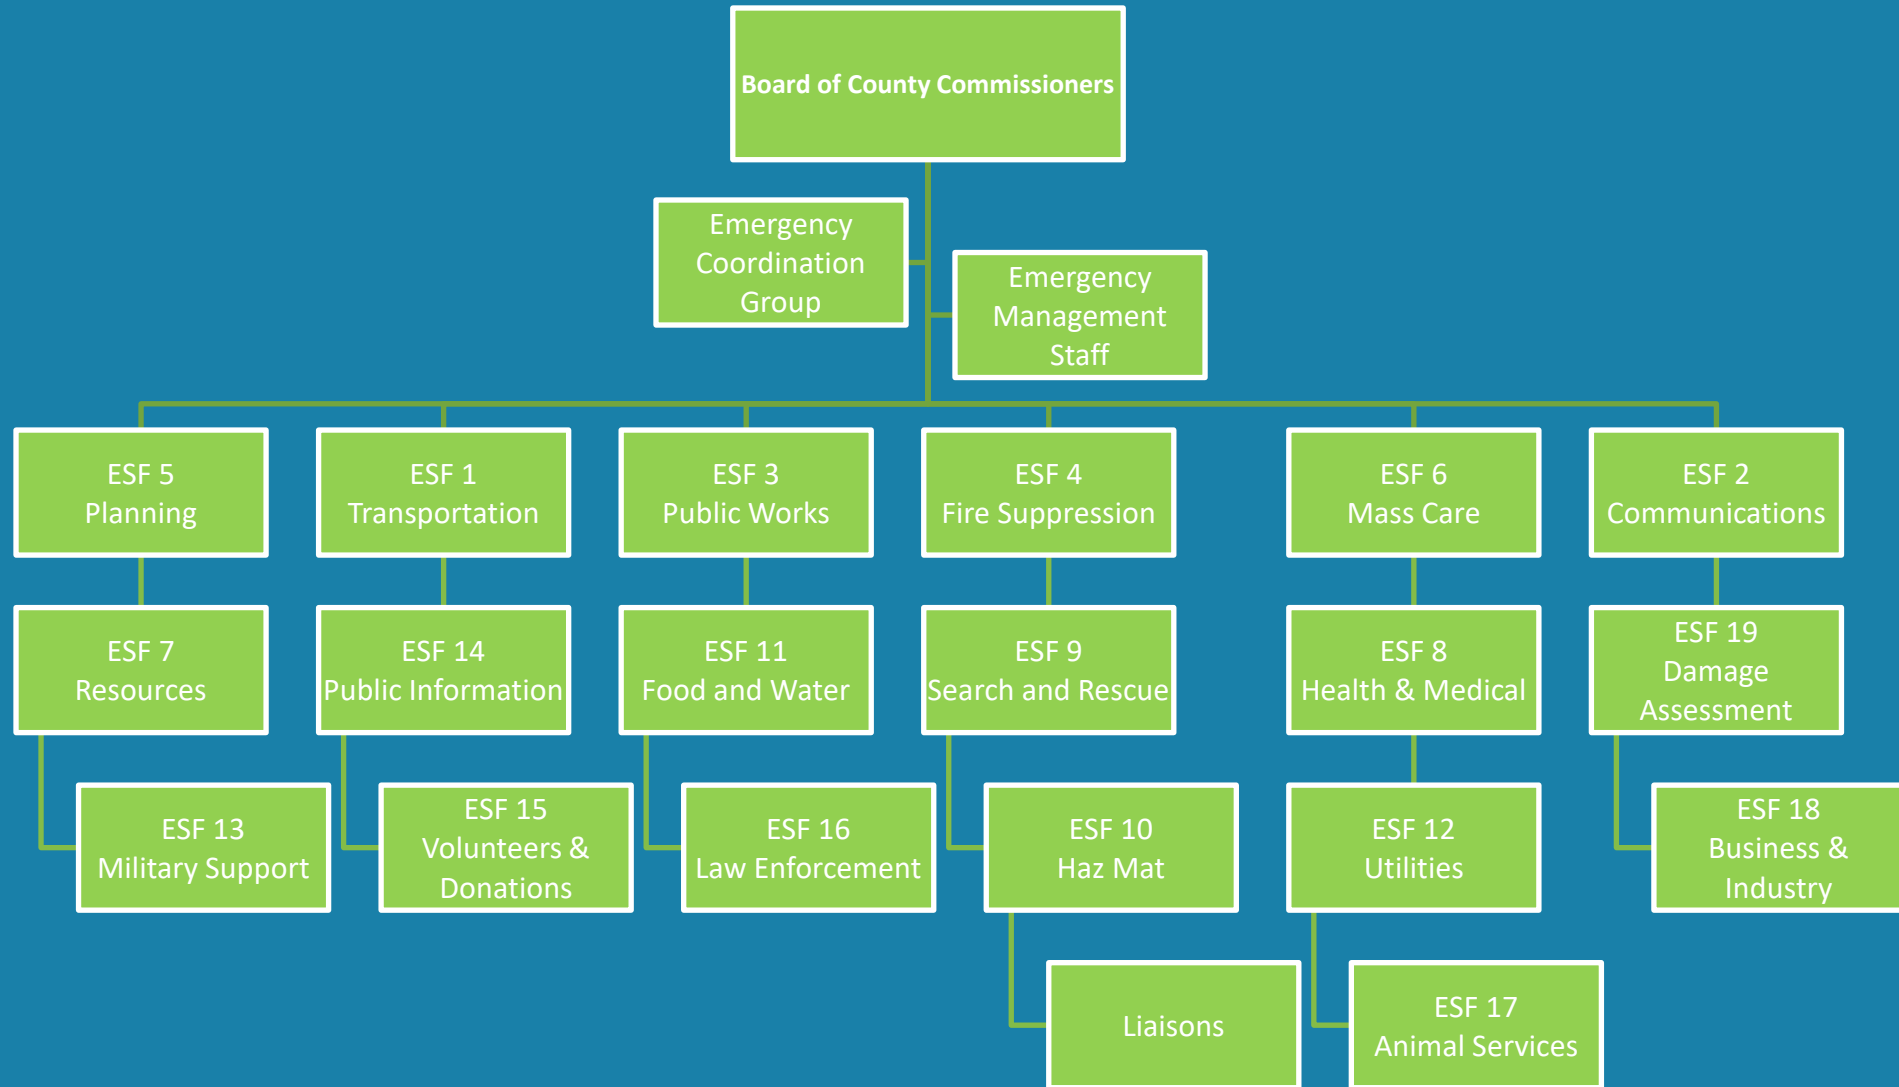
Board of County Commissioners

Emergency Coordination Group

Emergency Management Staff

ESF 5
Planning

ESF 7
Resources

ESF 13
Military Support

ESF 1
Transportation

ESF 14
Public Information

ESF 15
Volunteers & Donations

ESF 3
Public Works

ESF 11
Food and Water

ESF 16
Law Enforcement

ESF 4
Fire Suppression

ESF 9
Search and Rescue

ESF 10
Haz Mat

Liaisons

ESF 6
Mass Care

ESF 8
Health & Medical

ESF 12
Utilities

ESF 17
Animal Services

ESF 2
Communications

ESF 19
Damage Assessment

ESF 18
Business & Industry